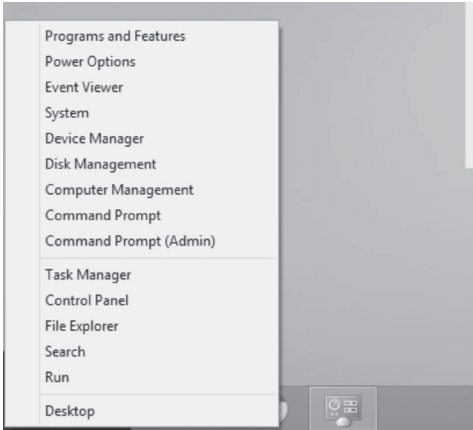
Programs and Features
Power Options
Event Viewer
System
Device Manager
Disk Management
Computer Management
Command Prompt
Command Prompt (Admin)

Task Manager
Control Panel
File Explorer
Search
Run

Desktop